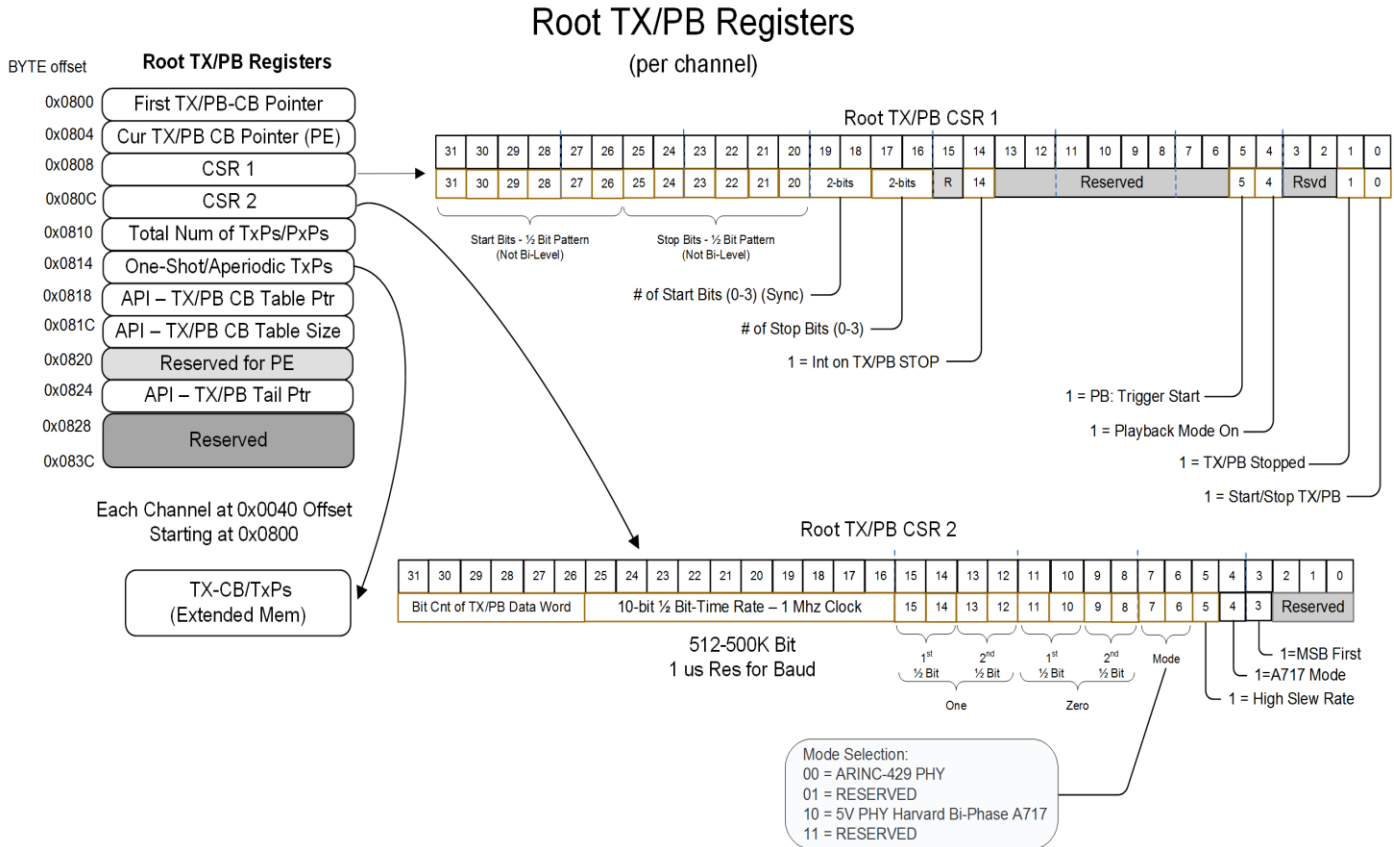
Root TX/PB Registers

(per channel)

BYTE offset

Root TX/PB Registers

0x0800 First TX/PB-CB Pointer
0x0804 Cur TX/PB CB Pointer (PE)
0x0808 CSR 1
0x080C CSR 2
0x0810 Total Num of TxPs/PxPs
0x0814 One-Shot/Aperiodic TxPs
0x0818 API – TX/PB CB Table Ptr
0x081C API – TX/PB CB Table Size
0x0820 Reserved for PE
0x0824 API – TX/PB Tail Ptr
0x0828 Reserved
0x083C

Each Channel at 0x0040 Offset
Starting at 0x0800

TX-CB/TxPs
(Extended Mem)

Root TX/PB CSR 1

| 31 | 30 | 29 | 28 | 27 | 26 | 25 | 24 | 23 | 22 | 21 | 20 | 19 | 18 | 17 | 16 | 15 | 14 | 13 | 12 | 11 | 10 | 9 | 8 | 7 | 6 | 5 | 4 | 3 | 2 | 1 | 0 |
|---|---|---|---|---|---|---|---|---|---|---|---|---|---|---|---|---|---|---|---|---|---|---|---|---|---|---|---|---|---|---|---|
| 31 | 30 | 29 | 28 | 27 | 26 | 25 | 24 | 23 | 22 | 21 | 20 | 2-bits | | 2-bits | | R | 14 | Reserved | | | | | | | | 5 | 4 | Rsvd | | 1 | 0 |

Start Bits - ½ Bit Pattern
(Not Bi-Level)

Stop Bits - ½ Bit Pattern
(Not Bi-Level)

# of Start Bits (0-3) (Sync)

# of Stop Bits (0-3)

1 = Int on TX/PB STOP

1 = PB: Trigger Start

1 = Playback Mode On

1 = TX/PB Stopped

1 = Start/Stop TX/PB

Root TX/PB CSR 2

| 31 | 30 | 29 | 28 | 27 | 26 | 25 | 24 | 23 | 22 | 21 | 20 | 19 | 18 | 17 | 16 | 15 | 14 | 13 | 12 | 11 | 10 | 9 | 8 | 7 | 6 | 5 | 4 | 3 | 2 | 1 | 0 |
|---|---|---|---|---|---|---|---|---|---|---|---|---|---|---|---|---|---|---|---|---|---|---|---|---|---|---|---|---|---|---|---|
| Bit Cnt of TX/PB Data Word | | | | | | 10-bit ½ Bit-Time Rate – 1 Mhz Clock | | | | | | | | | | 15 | 14 | 13 | 12 | 11 | 10 | 9 | 8 | 7 | 6 | 5 | 4 | 3 | Reserved | | |

512-500K Bit
1 us Res for Baud

1st ½ Bit
2nd ½ Bit
One

1st ½ Bit
2nd ½ Bit
Zero

Mode

1=MSB First
1=A717 Mode
1 = High Slew Rate

Mode Selection:
00 = ARINC-429 PHY
01 = RESERVED
10 = 5V PHY Harvard Bi-Phase A717
11 = RESERVED